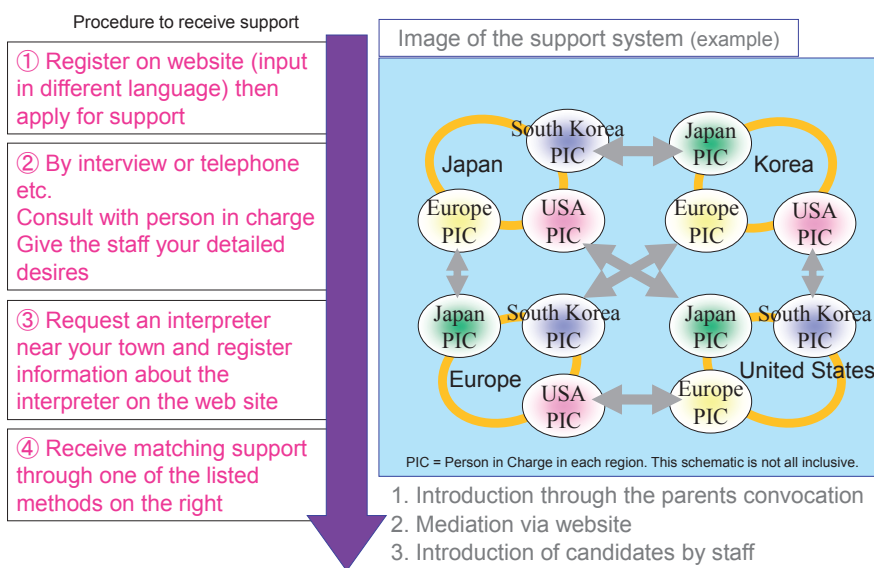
Procedure to receive support

① Register on website (input in different language) then apply for support

② By interview or telephone etc.
Consult with person in charge
Give the staff your detailed desires

③ Request an interpreter near your town and register information about the interpreter on the web site

④ Receive matching support through one of the listed methods on the right

Image of the support system (example)

Japan
South Korea PIC
Europe PIC
USA PIC

Korea
Japan PIC
Europe PIC
USA PIC

Europe
Japan PIC
South Korea PIC
USA PIC

United States
Japan PIC
South Korea PIC
Europe PIC

PIC = Person in Charge in each region. This schematic is not all inclusive.

1. Introduction through the parents convocation
2. Mediation via website
3. Introduction of candidates by staff